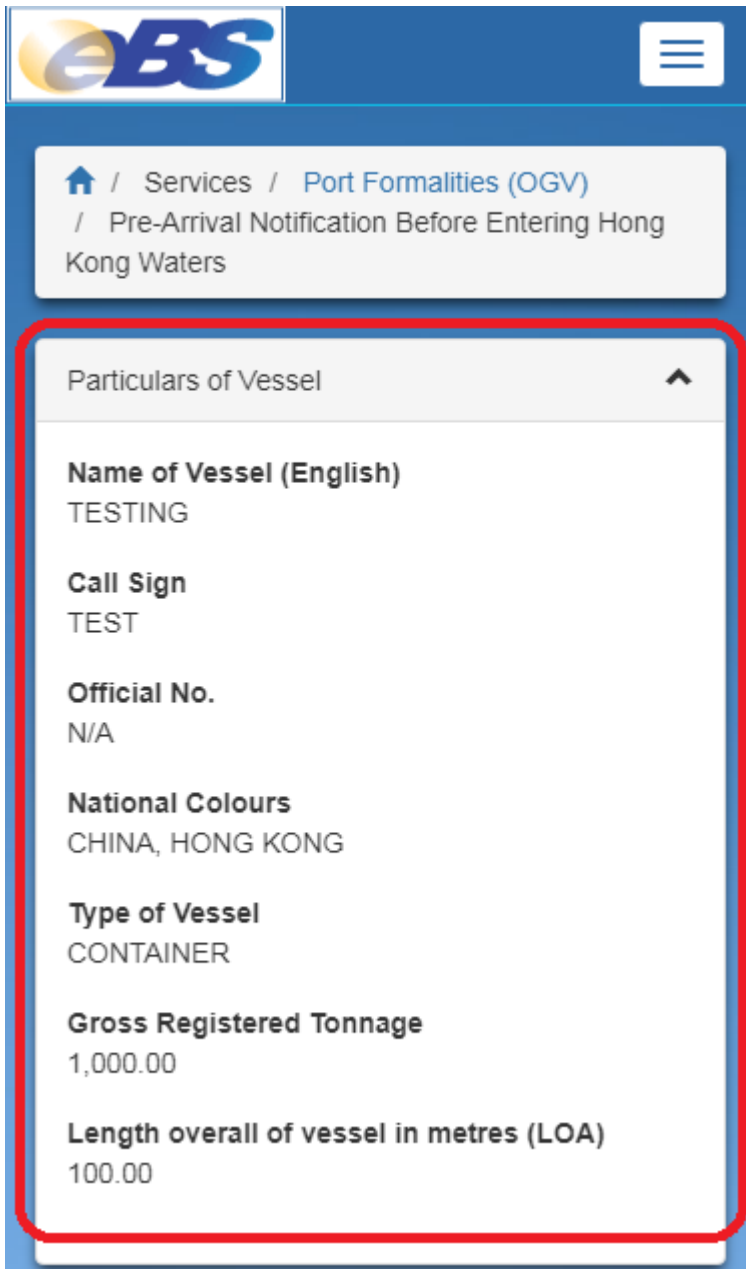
eBS

/ Services / Port Formalities (OGV) / Pre-Arrival Notification Before Entering Hong Kong Waters

Particulars of Vessel

Name of Vessel (English)
TESTING

Call Sign
TEST

Official No.
N/A

National Colours
CHINA, HONG KONG

Type of Vessel
CONTAINER

Gross Registered Tonnage
1,000.00

Length overall of vessel in metres (LOA)
100.00